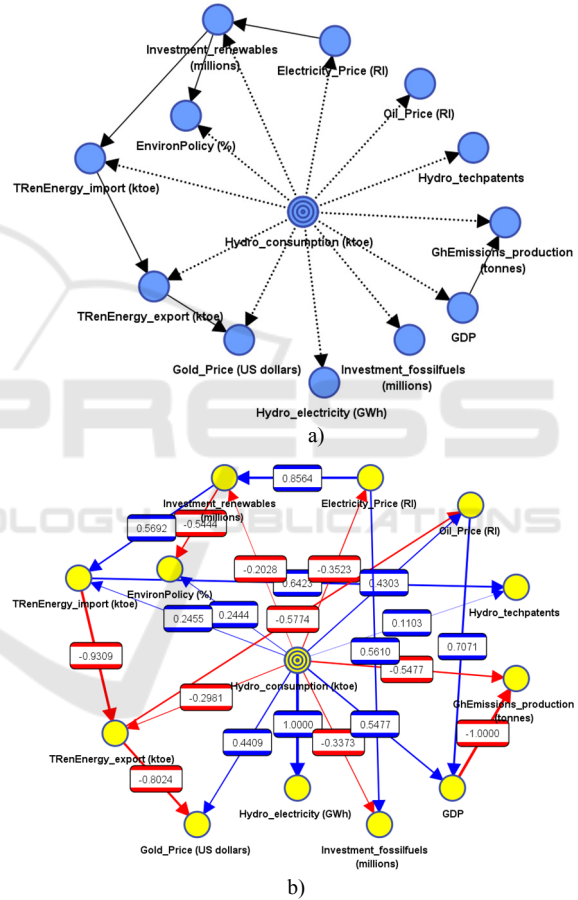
Investment_renewables (millions)

Electricity_Price (RI)

Oil_Price (RI)

EnvironPolicy (%)

Hydro_techpatents

TRenEnergy_import (ktoe)

Hydro_consumption (ktoe)

GhEmissions_production (tonnes)

TRenEnergy_export (ktoe)

GDP

Gold_Price (US dollars)

Investment_fossilfuels (millions)

Hydro_electricity (GWh)

a)

0.8564

Investment_renewables (millions)

Electricity_Price (RI)

0.5692

-0.5444

Oil_Price (RI)

-0.2028

-0.3523

0.6423

0.4303

TRenEnergy_import (ktoe)

EnvironPolicy (%)

Hydro_techpatents

0.2455

0.2444

-0.5774

0.1103

0.5610

0.7071

-0.9309

-0.5477

Hydro_consumption (ktoe)

-0.2981

GhEmissions_production (tonnes)

1.0000

0.5477

0.4409

-0.3373

-1.0000

TRenEnergy_export (ktoe)

-0.8024

Hydro_electricity (GWh)

GDP

Gold_Price (US dollars)

Investment_fossilfuels (millions)

b)